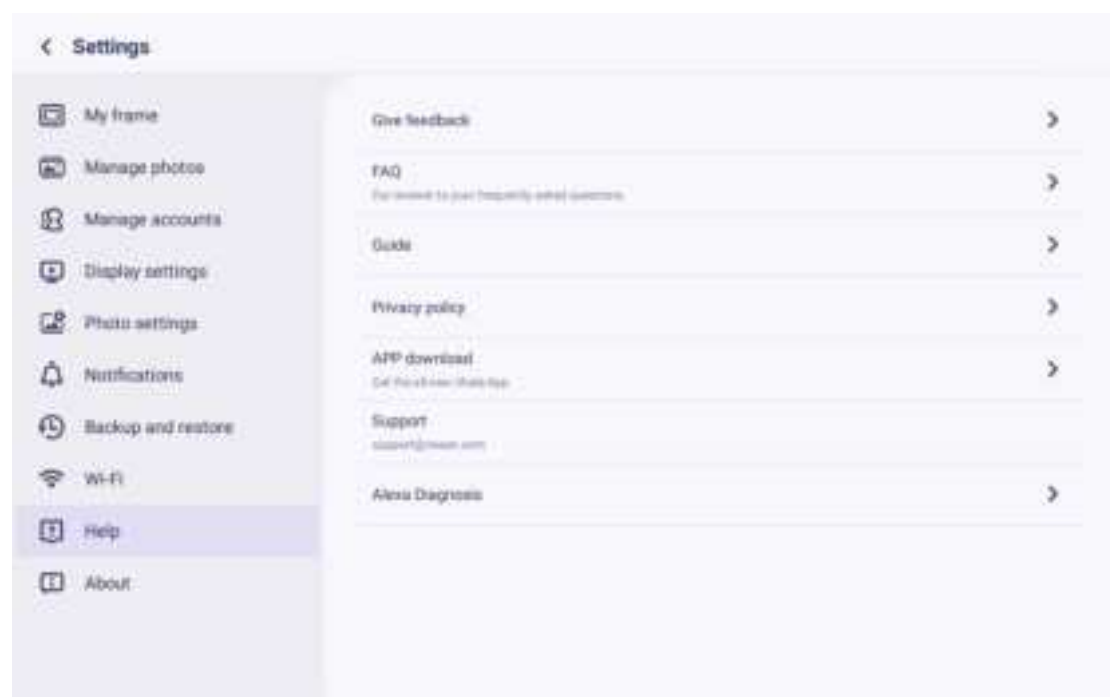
< Settings

My frame
Manage photos
Manage accounts
Display settings
Photo settings
Notifications
Backup and restore
Wi-Fi
Help
About

Give feedback >

FAQ
Get answers to your frequently asked questions >

Guide >

Privacy policy >

APP download
Get the all-new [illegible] App >

Support
support@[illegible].com

Alexa Diagnosis >